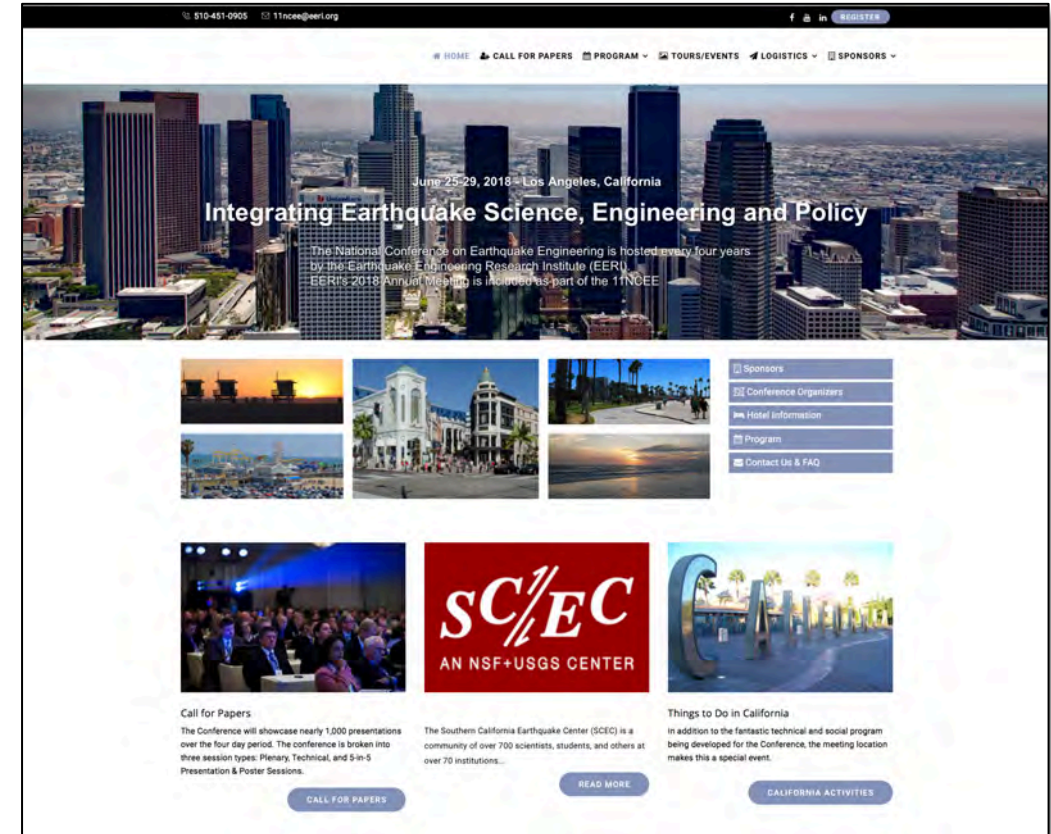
510-451-0905 11ncee@eeri.org

f in REGISTER

HOME CALL FOR PAPERS PROGRAM TOURS/EVENTS LOGISTICS SPONSORS

June 25-29, 2018 - Los Angeles, California

Integrating Earthquake Science, Engineering and Policy

The National Conference on Earthquake Engineering is hosted every four years by the Earthquake Engineering Research Institute (EERI). EERI's 2018 Annual Meeting is included as part of the 11NCEE

Sponsors
Conference Organizers
Hotel Information
Program
Contact Us & FAQ

SC/EC
AN NSF+USGS CENTER

Call for Papers

The Conference will showcase nearly 1,000 presentations over the four day period. The conference is broken into three session types: Plenary, Technical, and 5-in-5 Presentation & Poster Sessions.

CALL FOR PAPERS

The Southern California Earthquake Center (SCEC) is a community of over 700 scientists, students, and others at over 70 institutions...

READ MORE

Things to Do in California

In addition to the fantastic technical and social program being developed for the Conference, the meeting location makes this a special event.

CALIFORNIA ACTIVITIES